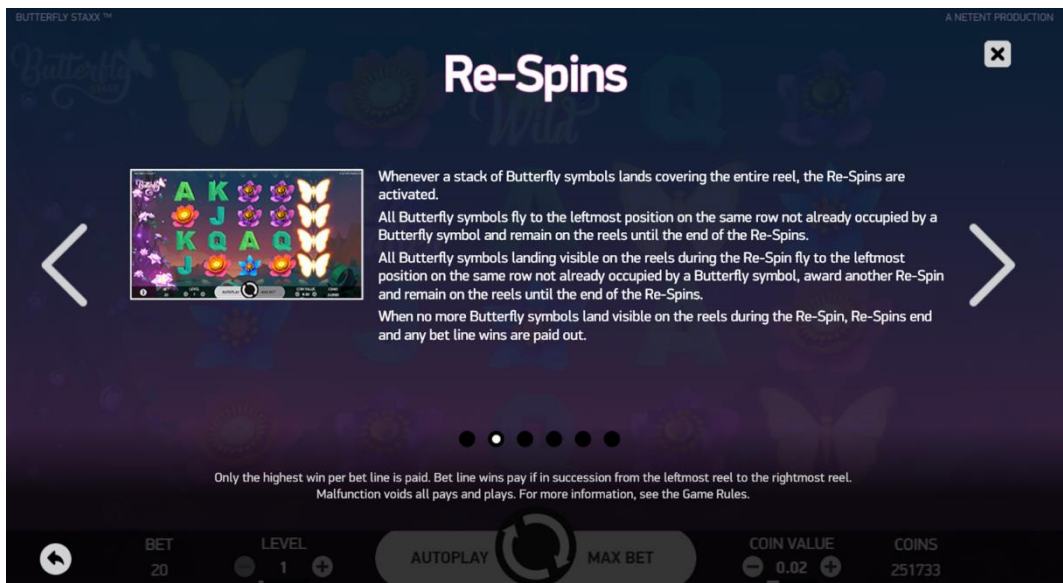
BUTTERFLY STAXX™

A NETENT PRODUCTION

Re-Spins

Whenever a stack of Butterfly symbols lands covering the entire reel, the Re-Spins are activated.

All Butterfly symbols fly to the leftmost position on the same row not already occupied by a Butterfly symbol and remain on the reels until the end of the Re-Spins.

All Butterfly symbols landing visible on the reels during the Re-Spin fly to the leftmost position on the same row not already occupied by a Butterfly symbol, award another Re-Spin and remain on the reels until the end of the Re-Spins.

When no more Butterfly symbols land visible on the reels during the Re-Spin, Re-Spins end and any bet line wins are paid out.

Only the highest win per bet line is paid. Bet line wins pay if in succession from the leftmost reel to the rightmost reel. Malfunction voids all pays and plays. For more information, see the Game Rules.

BET
20

LEVEL
1

AUTOPLAY

MAX BET

COIN VALUE
0.02

COINS
251733